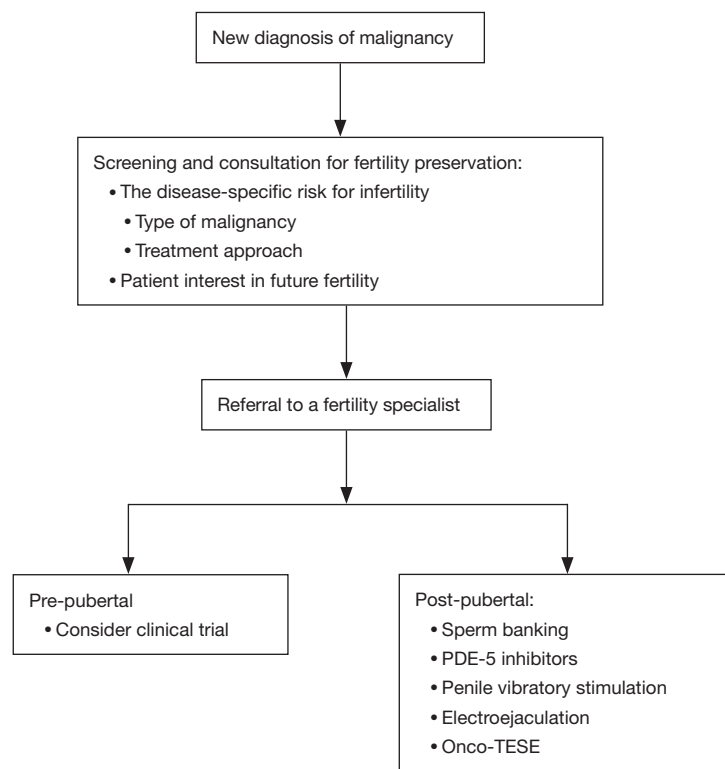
New diagnosis of malignancy

Screening and consultation for fertility preservation:
• The disease-specific risk for infertility
• Type of malignancy
• Treatment approach
• Patient interest in future fertility

Referral to a fertility specialist

Pre-pubertal
• Consider clinical trial

Post-pubertal:
• Sperm banking
• PDE-5 inhibitors
• Penile vibratory stimulation
• Electroejaculation
• Onco-TESE